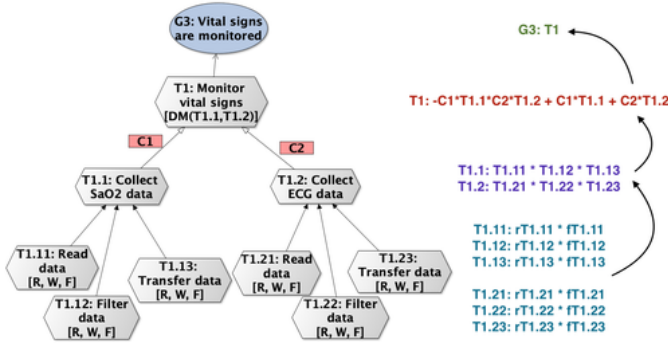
G3: Vital signs are monitored

T1: Monitor vital signs [DM(T1.1,T1.2)]

C1

C2

T1.1: Collect SaO2 data

T1.2: Collect ECG data

T1.11: Read data [R, W, F]

T1.12: Filter data [R, W, F]

T1.13: Transfer data [R, W, F]

T1.21: Read data [R, W, F]

T1.22: Filter data [R, W, F]

T1.23: Transfer data [R, W, F]

G3: T1

T1: -C1*T1.1*C2*T1.2 + C1*T1.1 + C2*T1.2

T1.1: T1.11 * T1.12 * T1.13
T1.2: T1.21 * T1.22 * T1.23

T1.11: rT1.11 * fT1.11
T1.12: rT1.12 * fT1.12
T1.13: rT1.13 * fT1.13

T1.21: rT1.21 * fT1.21
T1.22: rT1.22 * fT1.22
T1.23: rT1.23 * fT1.23